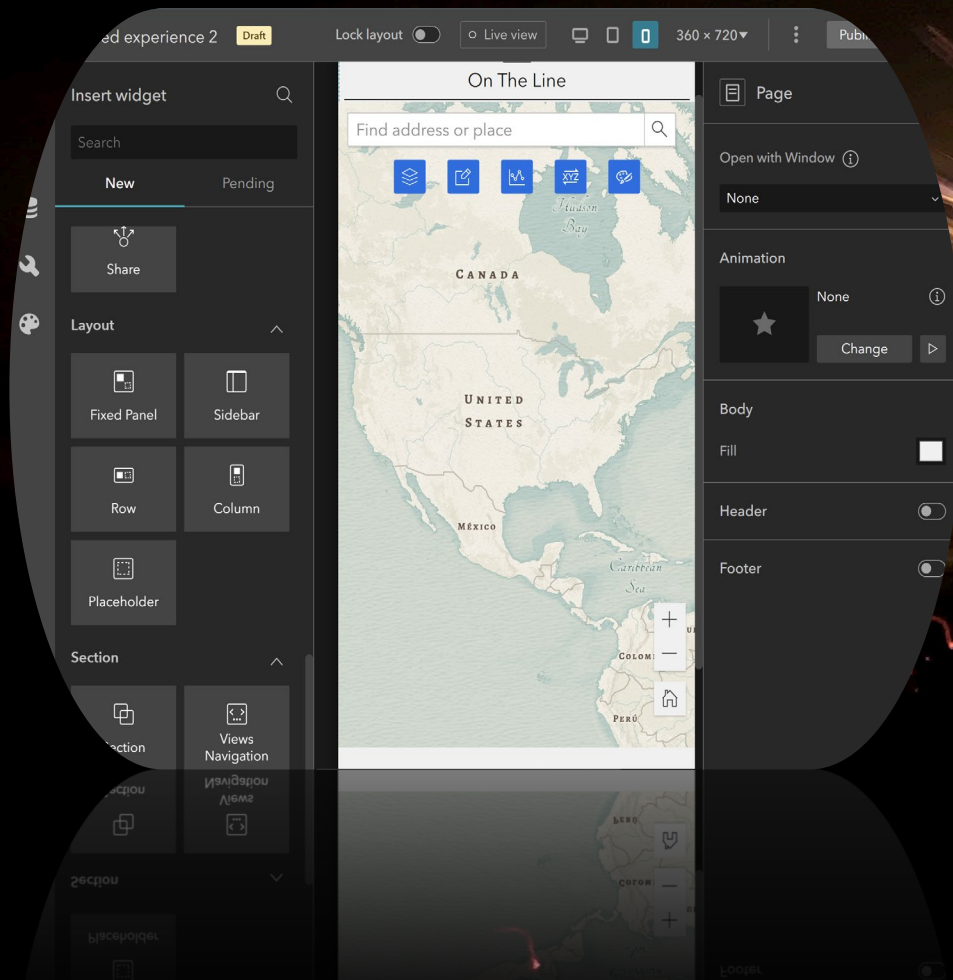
ed experience 2 Draft Lock layout Live view 360 × 720▾ Publi

Insert widget

Search

New Pending

Share

Layout

Fixed Panel

Sidebar

Row

Column

Placeholder

Section

ection

Views Navigation

On The Line

Find address or place

Hudson Bay

CANADA

UNITED STATES

MÉXICO

Caribbean Sea

COLOM

PERÚ

Page

Open with Window

None

Animation

None

Change

Body

Fill

Header

Footer